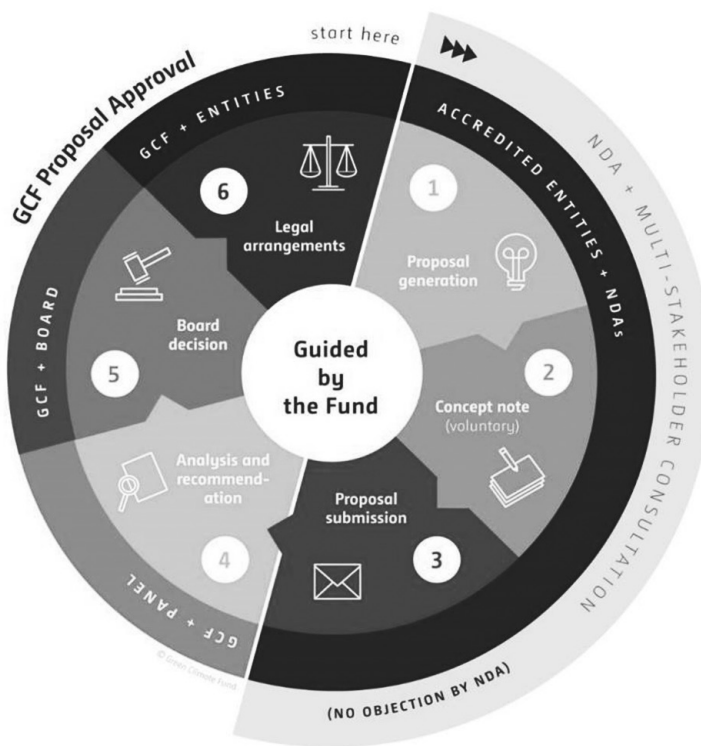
GCF Proposal Approval

start here

GCF + ENTITIES

ACCREDITED ENTITIES + NDAs

NDA + MULTI-STAKEHOLDER CONSULTATION

GCF + BOARD

GCF + PANEL

6
Legal arrangements

1
Proposal generation

5
Board decision

Guided by the Fund

2
Concept note (voluntary)

Analysis and recommendation

4

Proposal submission

3

(NO OBJECTION BY NDA)

© Green Climate Fund